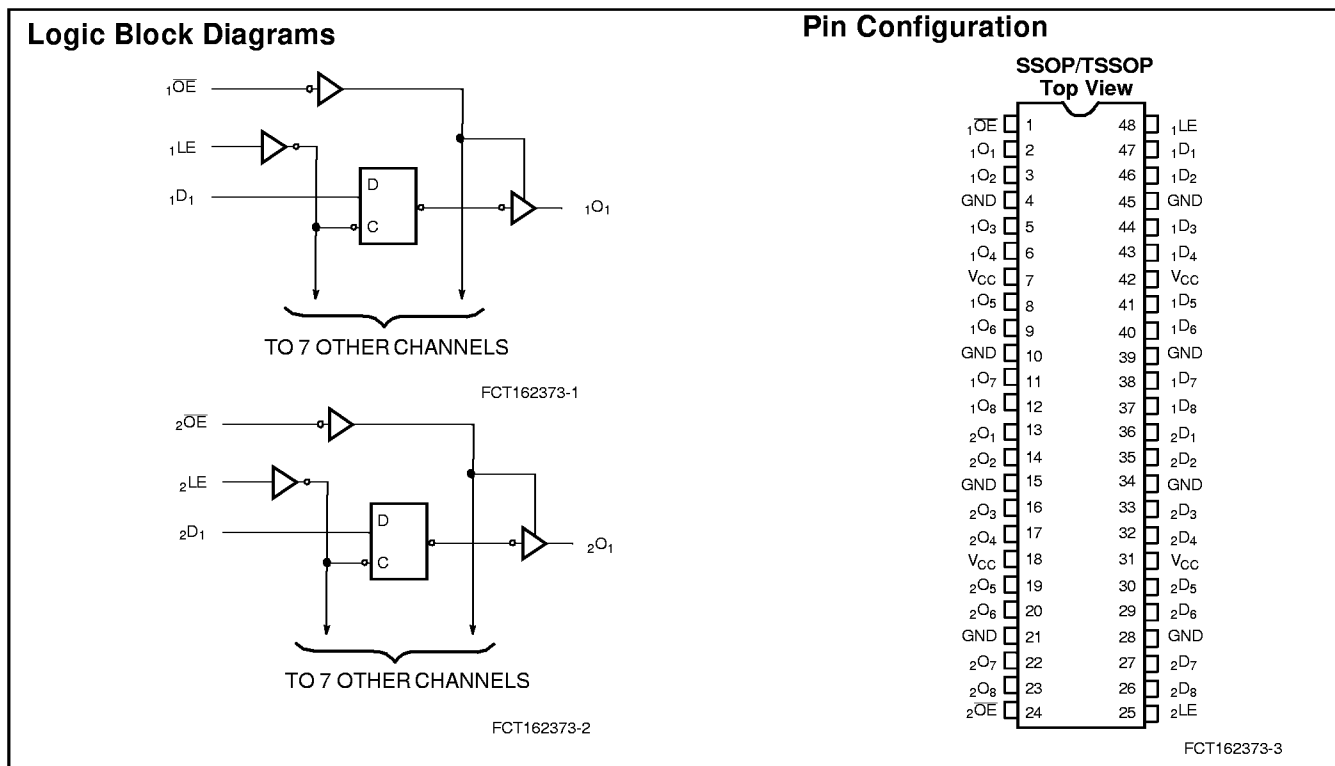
Logic Block Diagrams

$_1\overline{OE}$

$_1LE$

$_1D_1$

D

C

$_1O_1$

TO 7 OTHER CHANNELS

FCT162373-1

$_2\overline{OE}$

$_2LE$

$_2D_1$

D

C

$_2O_1$

TO 7 OTHER CHANNELS

FCT162373-2

Pin Configuration

SSOP/TSSOP
Top View

| | | | |
|---|---|---|---|
| $_1\overline{OE}$ | 1 | 48 | $_1LE$ |
| $_1O_1$ | 2 | 47 | $_1D_1$ |
| $_1O_2$ | 3 | 46 | $_1D_2$ |
| GND | 4 | 45 | GND |
| $_1O_3$ | 5 | 44 | $_1D_3$ |
| $_1O_4$ | 6 | 43 | $_1D_4$ |
| $V_{CC}$ | 7 | 42 | $V_{CC}$ |
| $_1O_5$ | 8 | 41 | $_1D_5$ |
| $_1O_6$ | 9 | 40 | $_1D_6$ |
| GND | 10 | 39 | GND |
| $_1O_7$ | 11 | 38 | $_1D_7$ |
| $_1O_8$ | 12 | 37 | $_1D_8$ |
| $_2O_1$ | 13 | 36 | $_2D_1$ |
| $_2O_2$ | 14 | 35 | $_2D_2$ |
| GND | 15 | 34 | GND |
| $_2O_3$ | 16 | 33 | $_2D_3$ |
| $_2O_4$ | 17 | 32 | $_2D_4$ |
| $V_{CC}$ | 18 | 31 | $V_{CC}$ |
| $_2O_5$ | 19 | 30 | $_2D_5$ |
| $_2O_6$ | 20 | 29 | $_2D_6$ |
| GND | 21 | 28 | GND |
| $_2O_7$ | 22 | 27 | $_2D_7$ |
| $_2O_8$ | 23 | 26 | $_2D_8$ |
| $_2\overline{OE}$ | 24 | 25 | $_2LE$ |

FCT162373-3